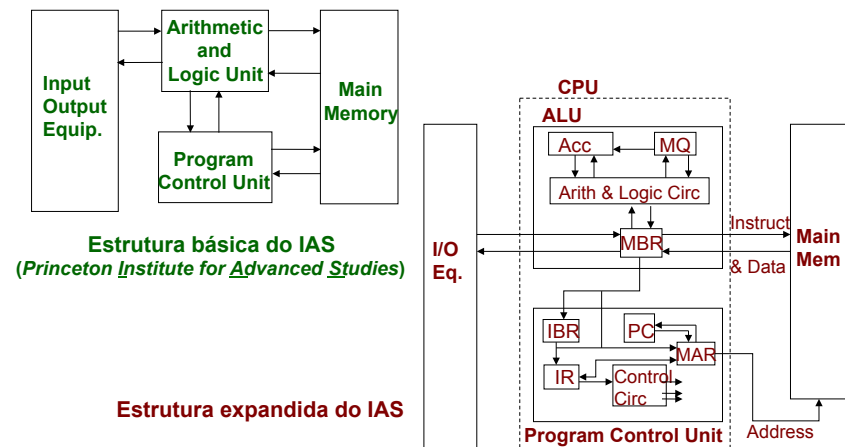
Input Output Equip.

Arithmetic and Logic Unit

Main Memory

Program Control Unit

Estrutura básica do IAS
(*Princeton Institute for Advanced Studies*)

Estrutura expandida do IAS

CPU

ALU

Acc

MQ

Arith & Logic Circ

I/O Eq.

MBR

Instruct

& Data

Main Mem

IBR

PC

MAR

IR

Control Circ

Program Control Unit

Address